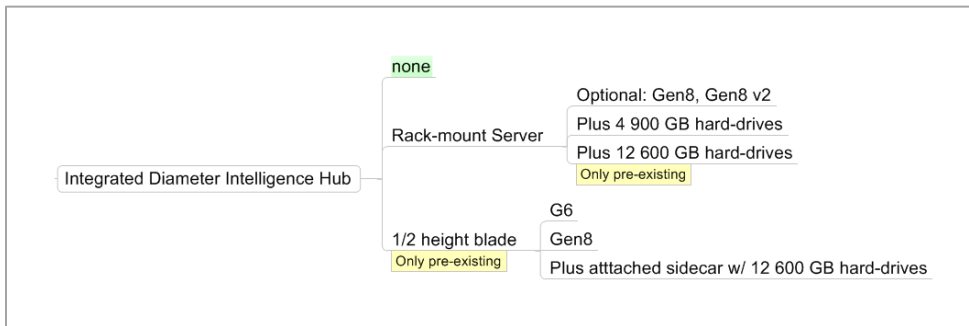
Integrated Diameter Intelligence Hub

none

Rack-mount Server

Optional: Gen8, Gen8 v2

Plus 4 900 GB hard-drives

Plus 12 600 GB hard-drives

Only pre-existing

1/2 height blade

Only pre-existing

G6

Gen8

Plus atttached sidecar w/ 12 600 GB hard-drives